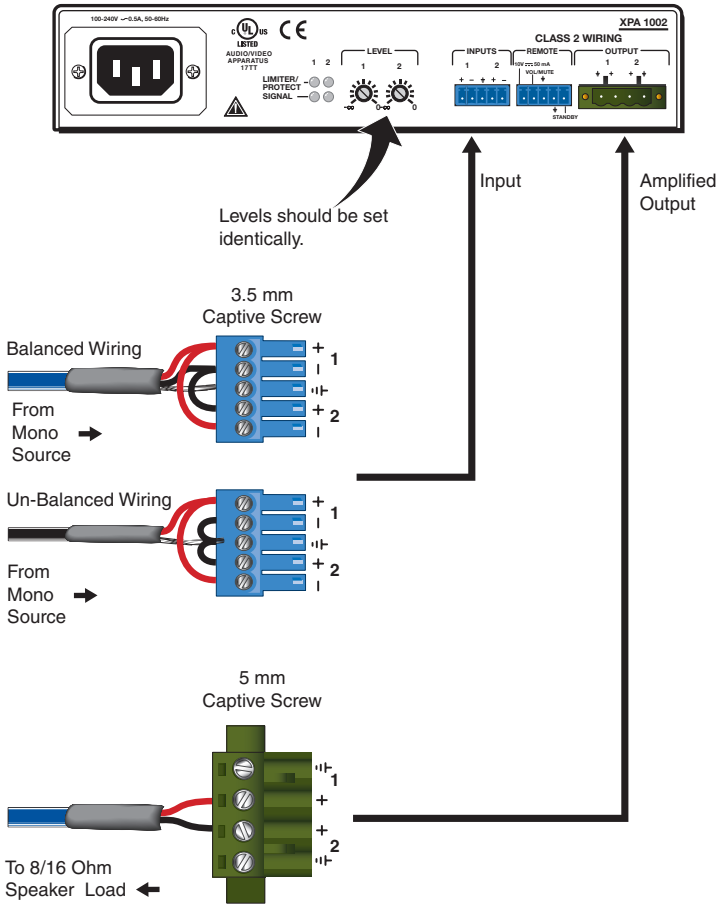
100-240V ～0.5A, 50-60Hz

c UL us LISTED
AUDIO/VIDEO APPARATUS 17TT

CE

1 2
LIMITER/ PROTECT
SIGNAL

LEVEL
1 2
-∞ 0 -∞ 0

XPA 1002
CLASS 2 WIRING

INPUTS
1 2
+ – + + –

REMOTE
10V 50 mA
VOL/MUTE
STANDBY

OUTPUT
1 2

Levels should be set identically.

Input

Amplified Output

3.5 mm
Captive Screw

Balanced Wiring

From Mono Source

+ 1 –
+ 2 –

Un-Balanced Wiring

From Mono Source

+ 1 –
+ 2 –

5 mm
Captive Screw

1 +
+ 2

To 8/16 Ohm Speaker Load